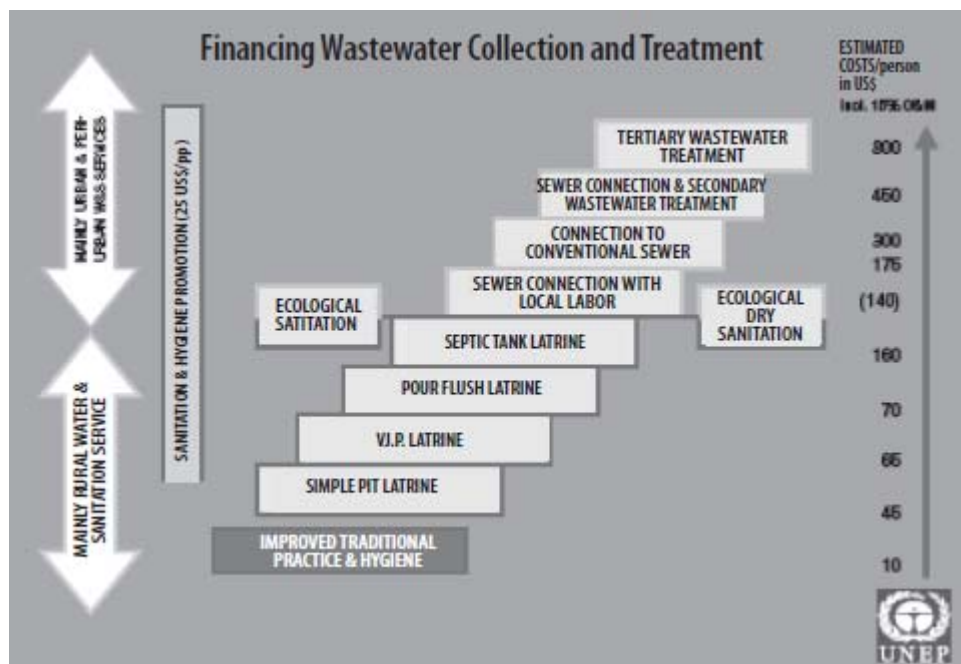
Financing Wastewater Collection and Treatment

ESTIMATED COSTS/person in US$ Incl. 10% O&M

MAINLY URBAN & PERI-URBAN W&S SERVICES

MAINLY RURAL WATER & SANITATION SERVICE

SANITATION & HYGIENE PROMOTION (25 US$/pp)

TERTIARY WASTEWATER TREATMENT

SEWER CONNECTION & SECONDARY WASTEWATER TREATMENT

CONNECTION TO CONVENTIONAL SEWER

SEWER CONNECTION WITH LOCAL LABOR

ECOLOGICAL SATITATION

ECOLOGICAL DRY SANITATION

SEPTIC TANK LATRINE

POUR FLUSH LATRINE

V.I.P. LATRINE

SIMPLE PIT LATRINE

IMPROVED TRADITIONAL PRACTICE & HYGIENE

800
450
300
175
(140)
160
70
65
45
10

UNEP